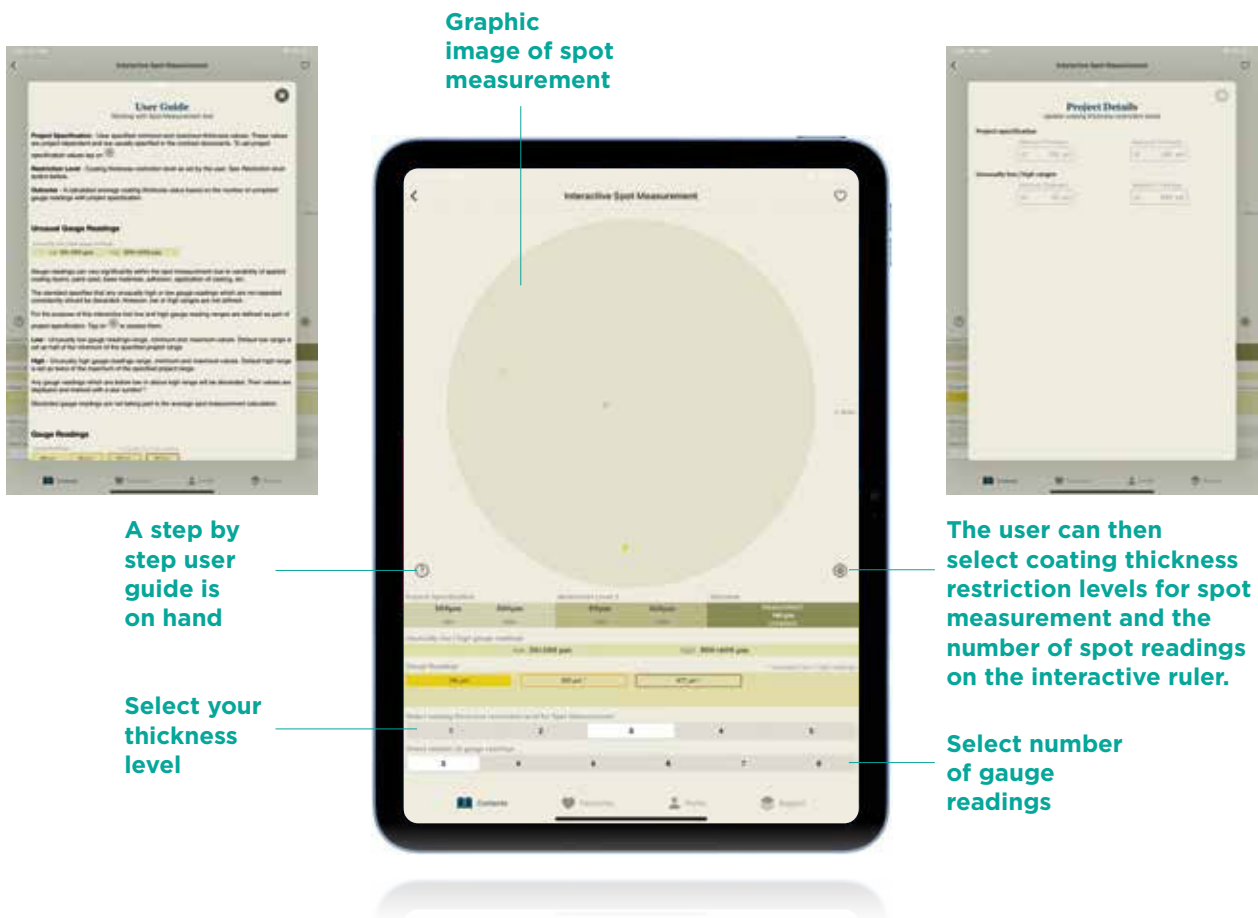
Graphic image of spot measurement

User Guide

Project Details

Interactive Spot Measurement

A step by step user guide is on hand

Select your thickness level

The user can then select coating thickness restriction levels for spot measurement and the number of spot readings on the interactive ruler.

Select number of gauge readings

1 2 3 4 5

3 4 5 6 7 8